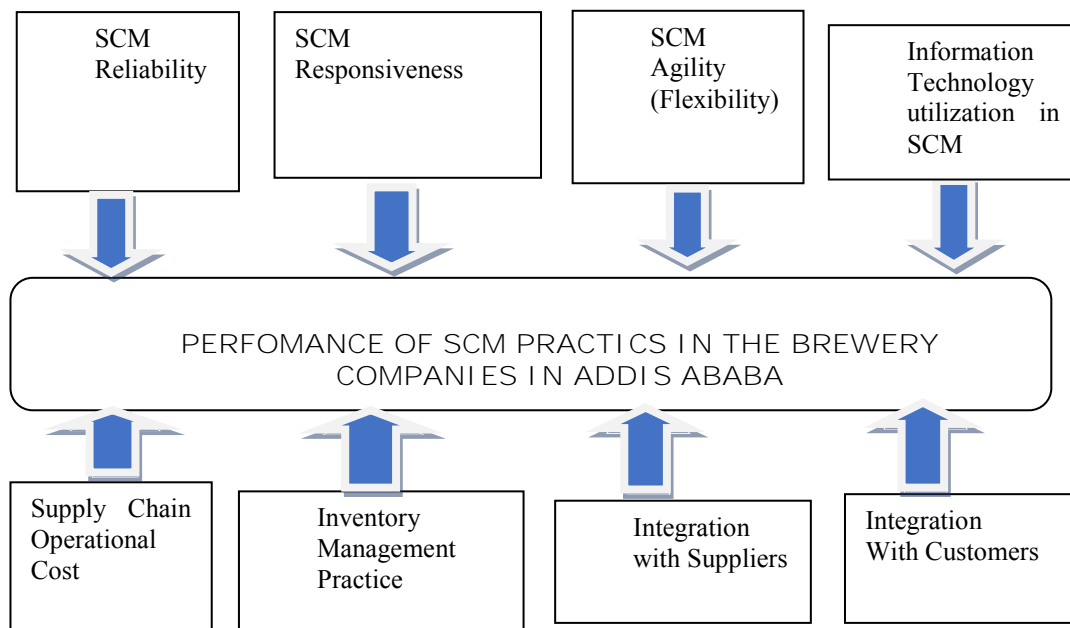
SCM Reliability

SCM Responsiveness

SCM Agility (Flexibility)

Information Technology utilization in SCM

PERFOMANCE OF SCM PRACTICS IN THE BREWERY COMPANIES IN ADDIS ABABA

Supply Chain Operational Cost

Inventory Management Practice

Integration with Suppliers

Integration With Customers